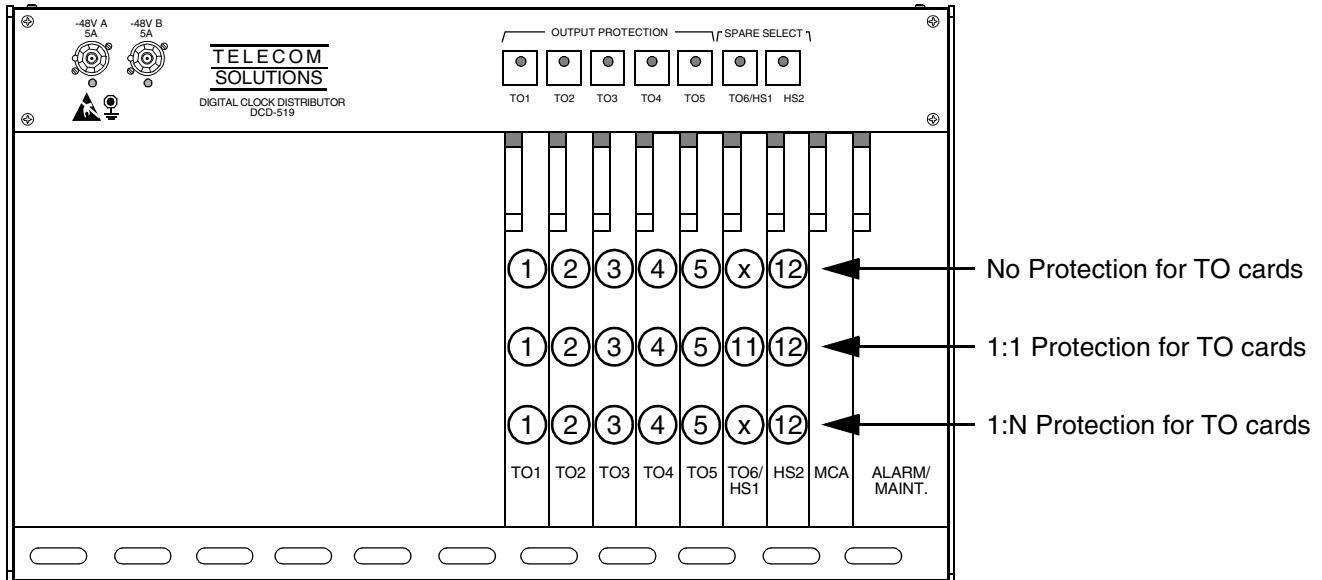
-48V A 5A

-48V B 5A

TELECOM SOLUTIONS

DIGITAL CLOCK DISTRIBUTOR DCD-519

OUTPUT PROTECTION

SPARE SELECT

TO1 TO2 TO3 TO4 TO5 TO6/HS1 HS2

1 2 3 4 5 x 12

No Protection for TO cards

1 2 3 4 5 11 12

1:1 Protection for TO cards

1 2 3 4 5 x 12

1:N Protection for TO cards

TO1 TO2 TO3 TO4 TO5 TO6/ HS1 HS2 MCA ALARM/ MAINT.